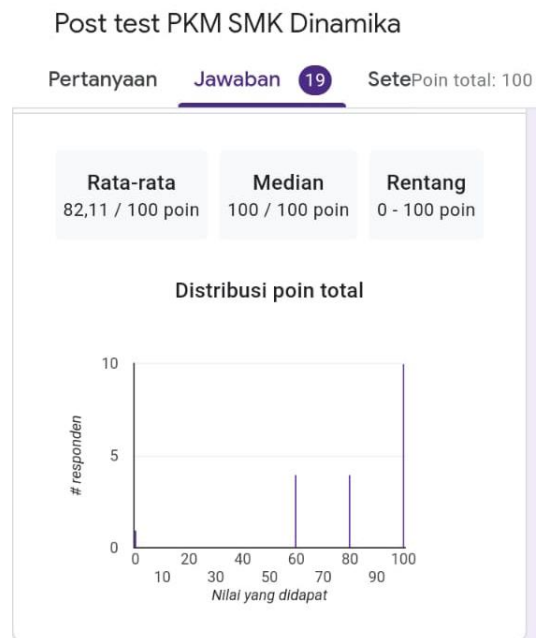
Post test PKM SMK Dinamika

Pertanyaan Jawaban 19 SetePoin total: 100

Rata-rata
82,11 / 100 poin

Median
100 / 100 poin

Rentang
0 - 100 poin

Distribusi poin total

10
5
0
# responden

0 10 20 30 40 50 60 70 80 90 100
Nilai yang didapat